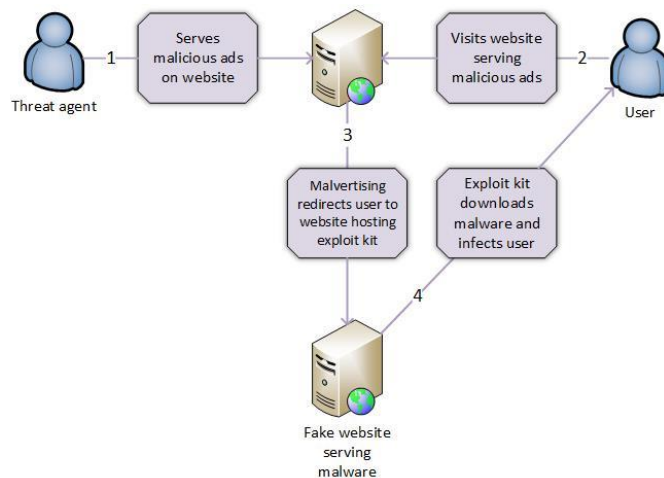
Threat agent

1

Serves malicious ads on website

Visits website serving malicious ads

2

User

3

Malvertising redirects user to website hosting exploit kit

Exploit kit downloads malware and infects user

4

Fake website serving malware